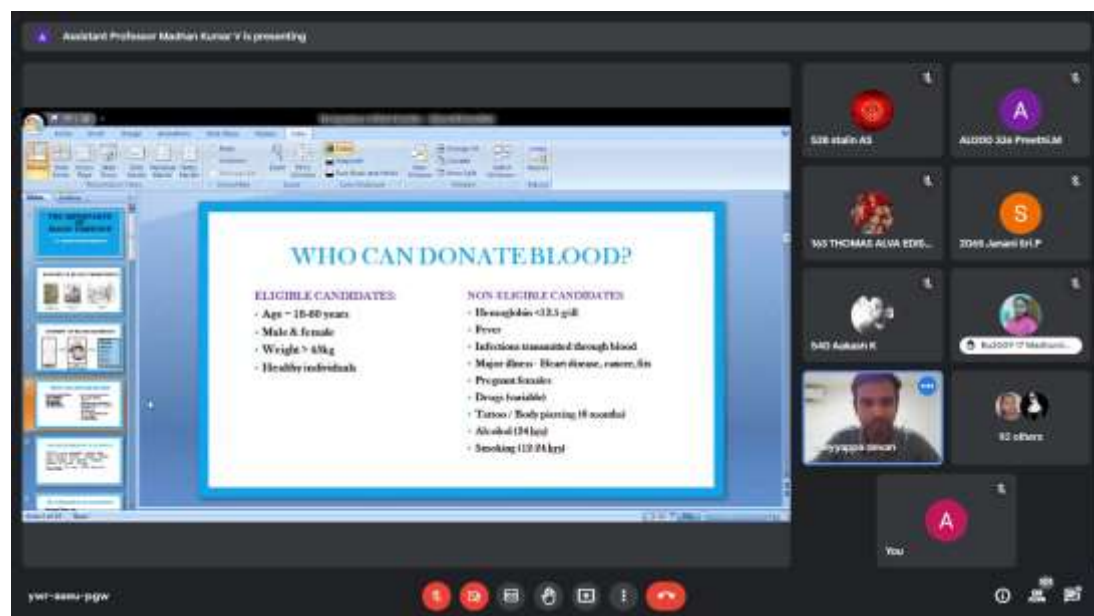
Assistant Professor Madhan Kumar V is presenting

WHO CAN DONATE BLOOD?

ELIGIBLE CANDIDATES
• Age – 18-60 years
• Male & female
• Weight > 45kg
• Healthy individuals

NON-ELIGIBLE CANDIDATES
• Hemoglobin <12.5 g/dl
• Fever
• Infections transmitted through blood
• Major illness - Heart disease, cancer, fits
• Pregnant females
• Drugs (variable)
• Tattoo / Body piercing (6 months)
• Alcohol (24 hrs)
• Smoking (12-24 hrs)

528 stalin AS
AU200 326 Preethi.M
165 THOMAS ALVA EDIS...
2065 Janani Sri P
540 Aakash K
Ayyappa devan
92 others
You
A
S
A

ywr-aemu-pgw